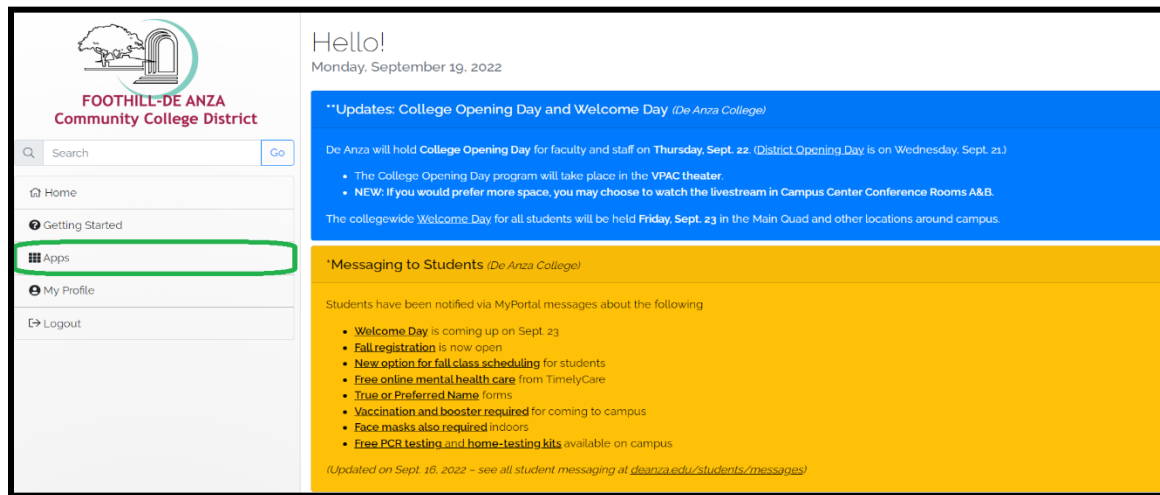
FOOTHILL-DE ANZA
Community College District

Search Go

Home
Getting Started
Apps
My Profile
Logout

Hello!
Monday, September 19, 2022

**Updates: College Opening Day and Welcome Day (De Anza College)

De Anza will hold **College Opening Day** for faculty and staff on **Thursday, Sept. 22**. (District Opening Day is on Wednesday, Sept. 21.)

- The College Opening Day program will take place in the **VPAC theater**.
- **NEW: If you would prefer more space, you may choose to watch the livestream in Campus Center Conference Rooms A&B.**

The collegewide Welcome Day for all students will be held **Friday, Sept. 23** in the Main Quad and other locations around campus.

*Messaging to Students (De Anza College)

Students have been notified via MyPortal messages about the following

- Welcome Day is coming up on Sept. 23
- Fall registration is now open
- New option for fall class scheduling for students
- Free online mental health care from TimelyCare
- True or Preferred Name forms
- Vaccination and booster required for coming to campus
- Face masks also required indoors
- Free PCR testing and home-testing kits available on campus

(Updated on Sept. 16, 2022 – see all student messaging at deanza.edu/students/messages)